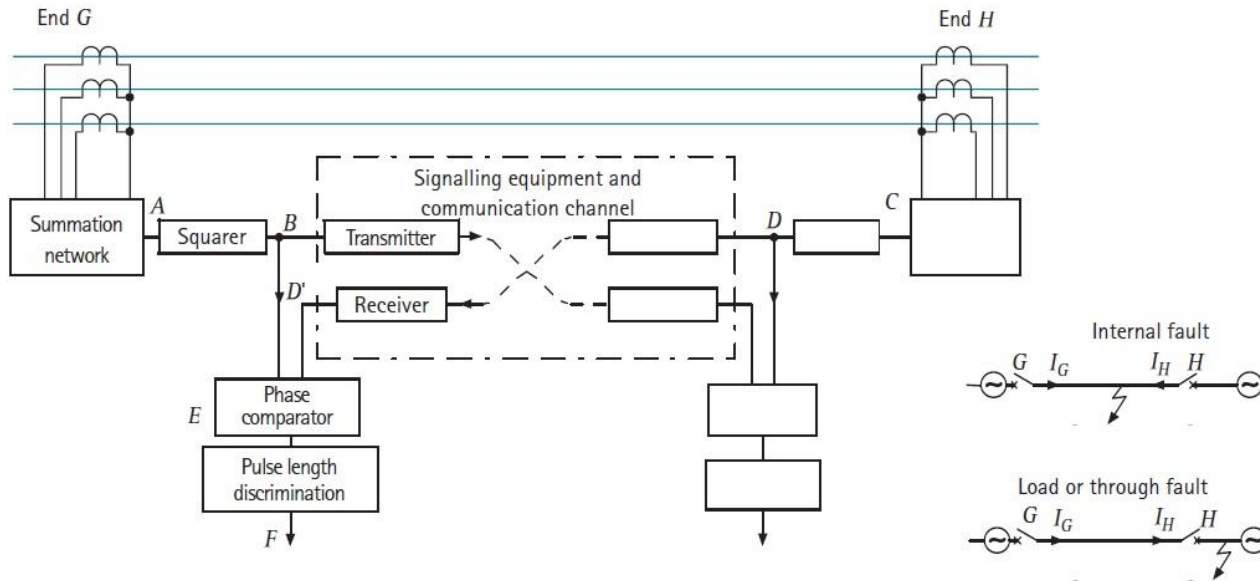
End $G$

End $H$

Signalling equipment and communication channel

Summation network

$A$

Squarer

$B$

Transmitter

$D$

$C$

$D'$

Receiver

Phase comparator

$E$

Pulse length discrimination

$F$

Internal fault

$G$ $I_G$ $I_H$ $H$

Load or through fault

$G$ $I_G$ $I_H$ $H$